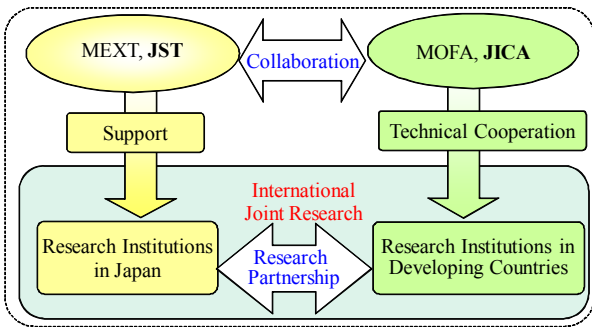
MEXT, **JST**

Collaboration

MOFA, **JICA**

Support

Technical Cooperation

International Joint Research

Research Institutions in Japan

Research Partnership

Research Institutions in Developing Countries